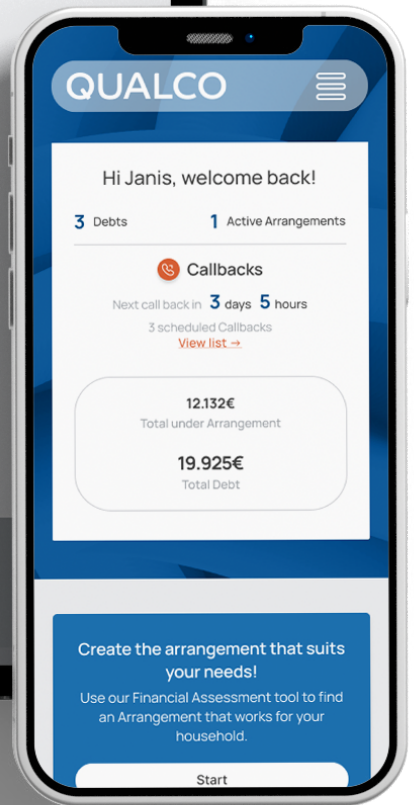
QUALCO

Hi Janis, welcome back!

3 Debts

1 Active Arrangements

Callbacks

Next call back in 3 days 5 hours

3 scheduled Callbacks

View list →

12.132€

Total under Arrangement

19.925€

Total Debt

Create the arrangement that suits your needs!

Use our Financial Assessment tool to find an Arrangement that works for your household.

Start